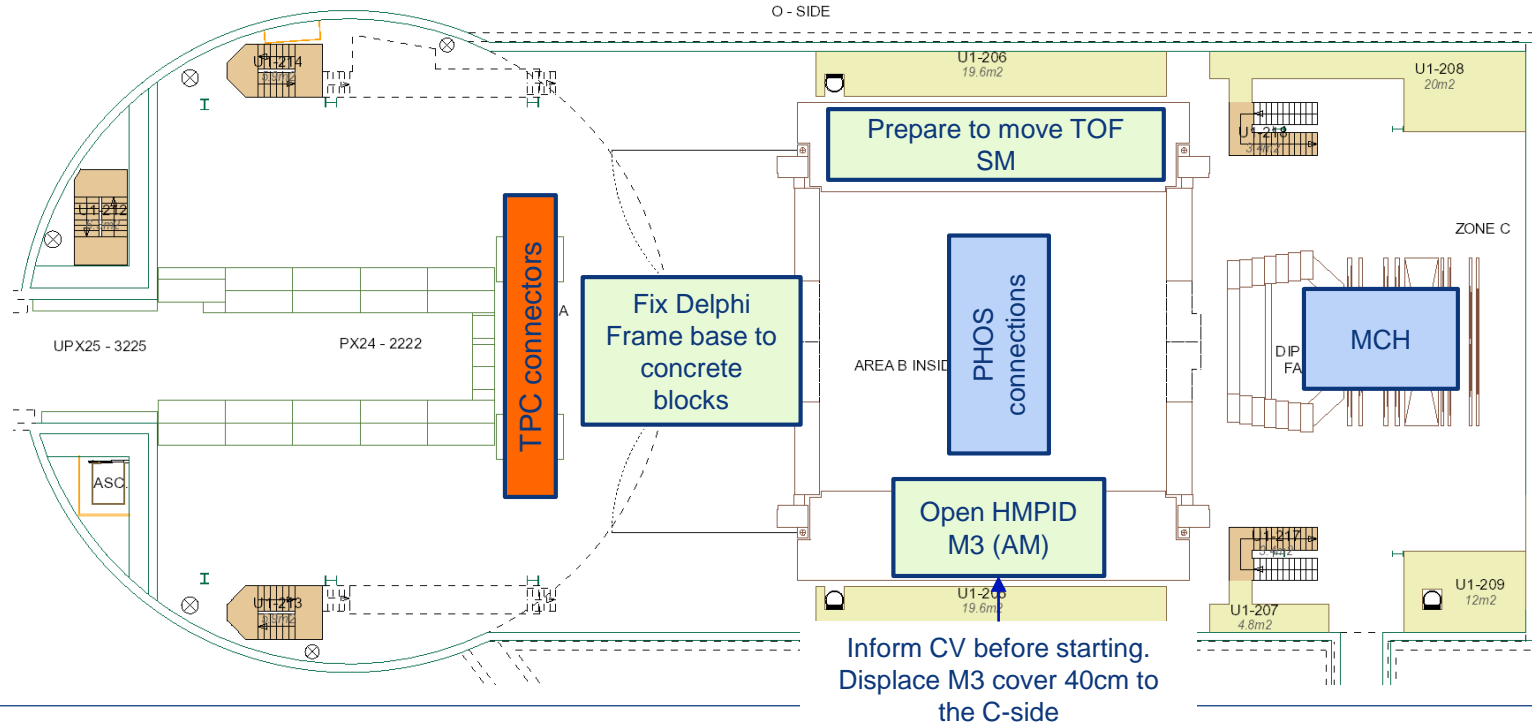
O - SIDE

U1-214

U1-212

UPX25 - 3225

PX24 - 2222

ASC.

U1-213

TPC connectors

A

Fix Delphi Frame base to concrete blocks

U1-206
19.6m2

Prepare to move TOF SM

AREA B INSID

PHOS connections

Open HMPID M3 (AM)

U1-205
19.6m2

Inform CV before starting. Displace M3 cover 40cm to the C-side

U1-208
20m2

U1-218
3.4m2

ZONE C

DIP
FA

MCH

U1-217

U1-207
4.8m2

U1-209
12m2